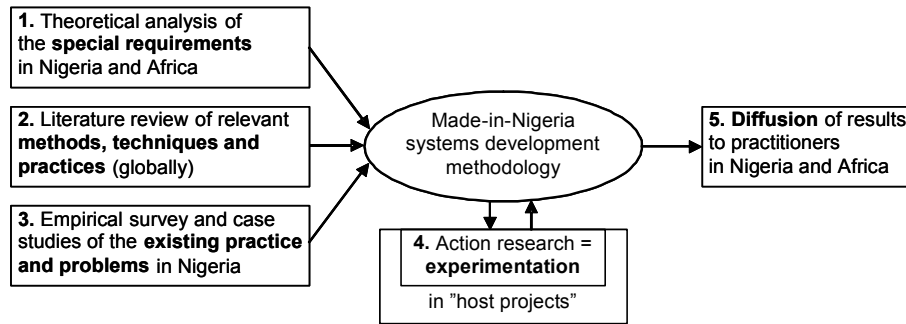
1. Theoretical analysis of the special requirements in Nigeria and Africa

2. Literature review of relevant methods, techniques and practices (globally)

3. Empirical survey and case studies of the existing practice and problems in Nigeria

Made-in-Nigeria systems development methodology

5. Diffusion of results to practitioners in Nigeria and Africa

4. Action research = experimentation

in "host projects"